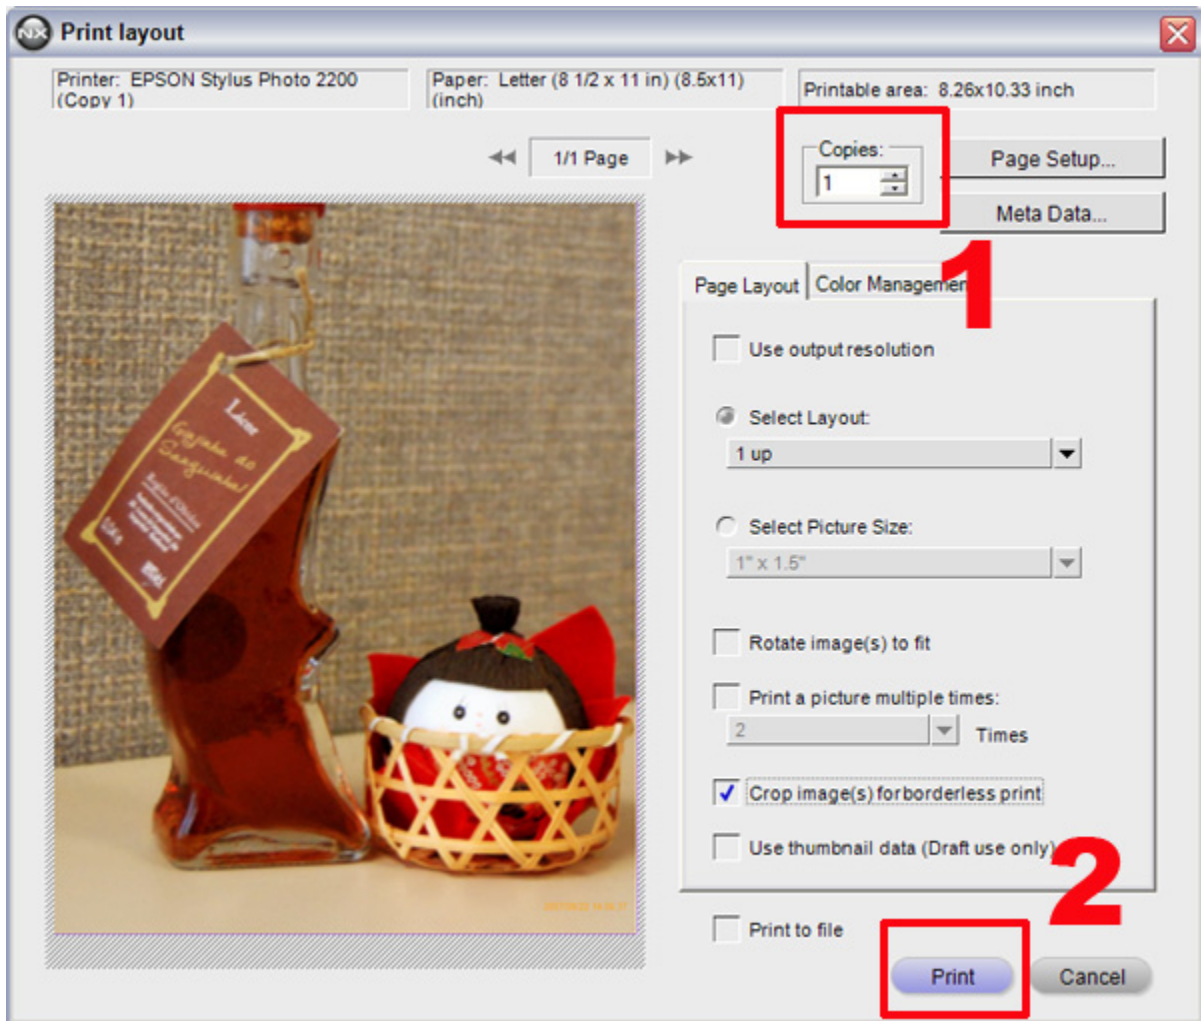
Print layout

Printer: EPSON Stylus Photo 2200 (Copy 1)

Paper: Letter (8 1/2 x 11 in) (8.5x11) (inch)

Printable area: 8.26x10.33 inch

1/1 Page

Copies:
1

Page Setup...

Meta Data...

1

Page Layout
Color Managemen

Use output resolution

Select Layout:
1 up

Select Picture Size:
1" x 1.5"

Rotate image(s) to fit

Print a picture multiple times:
2
Times

Crop image(s) for borderless print

Use thumbnail data (Draft use only)

2

Print to file

Print
Cancel